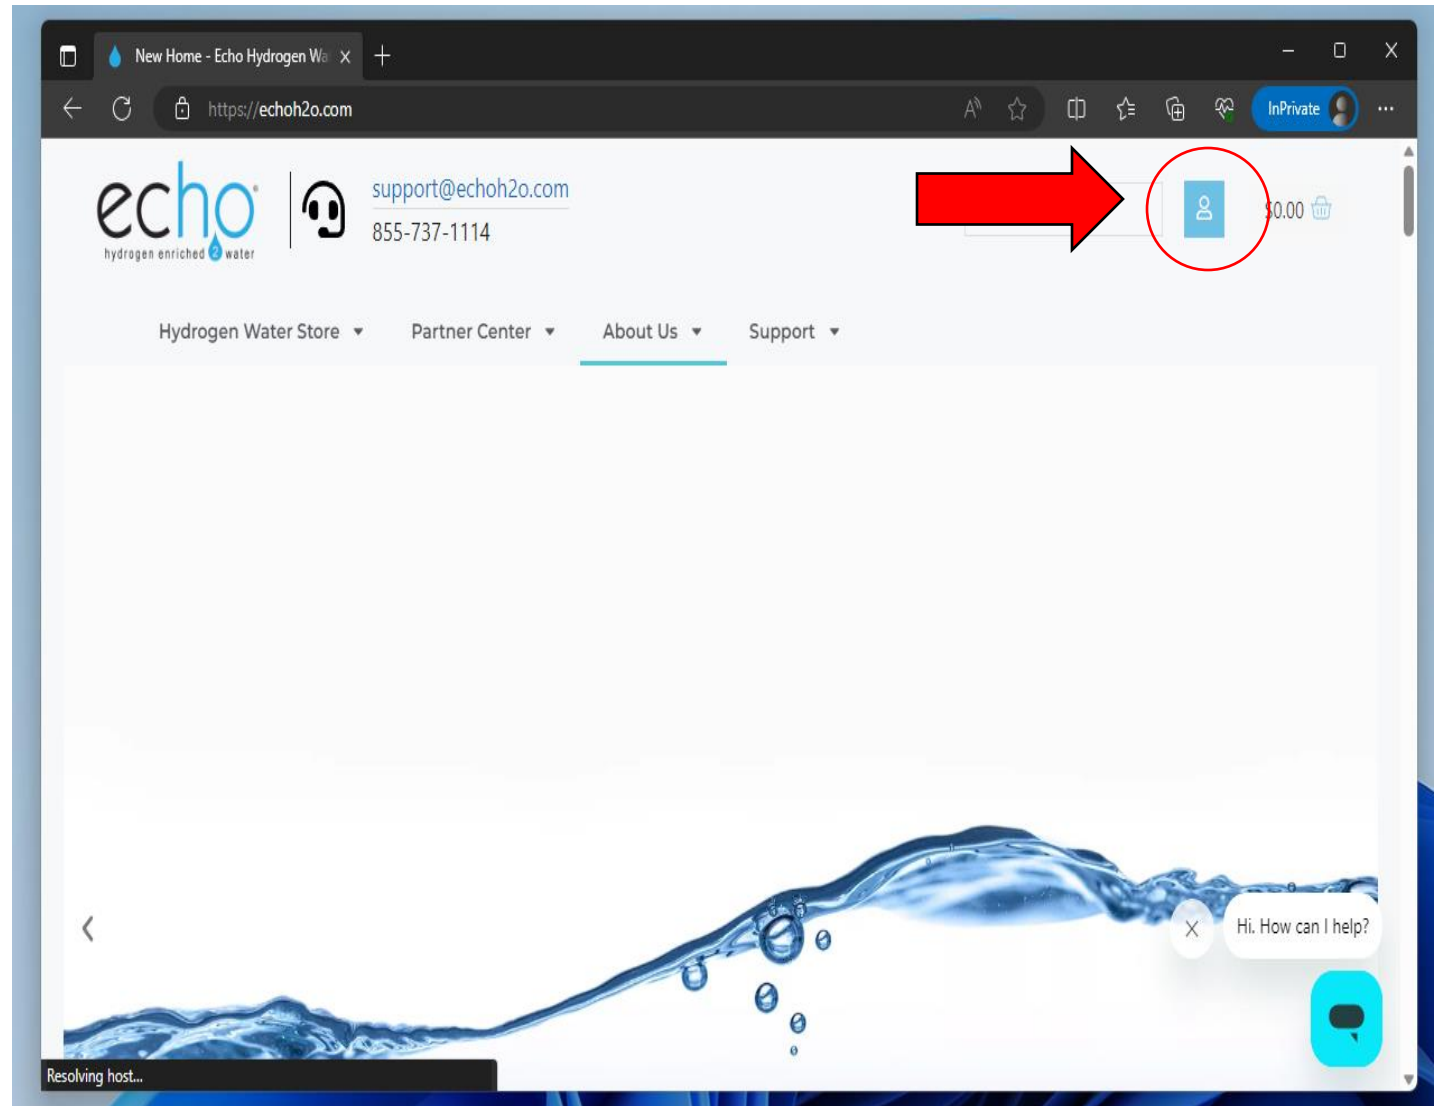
New Home - Echo Hydrogen Wa X

https://echoh2o.com

InPrivate

echo
hydrogen enriched 2 water

support@echoh2o.com
855-737-1114

$0.00

Hydrogen Water Store ▾ Partner Center ▾ About Us ▾ Support ▾

Hi. How can I help?

Resolving host...